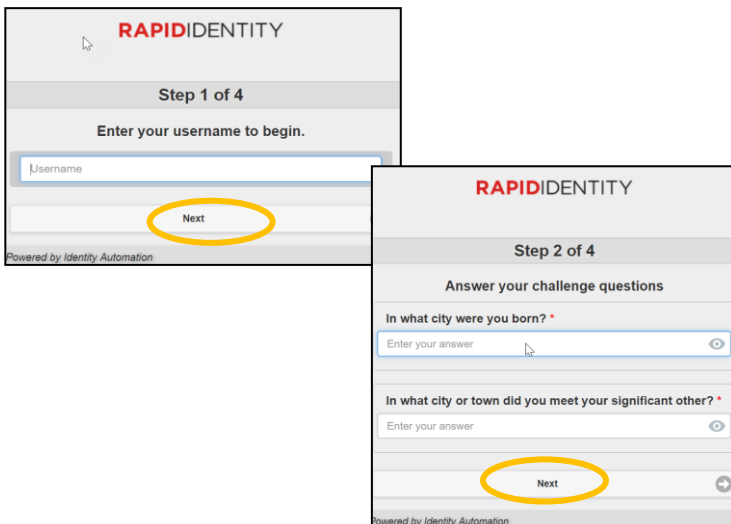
RAPIDIDENTITY

Step 1 of 4

Enter your username to begin.

Username

Next

Powered by Identity Automation

RAPIDIDENTITY

Step 2 of 4

Answer your challenge questions

In what city were you born? *

Enter your answer

In what city or town did you meet your significant other? *

Enter your answer

Next

Powered by Identity Automation